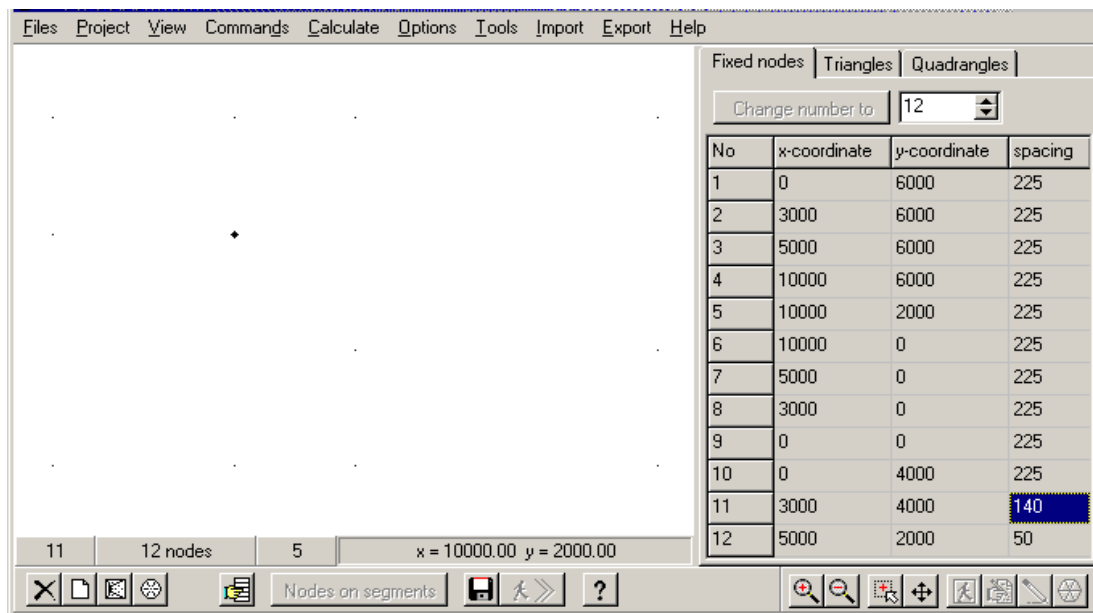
Files Project View Commands Calculate Options Tools Import Export Help

Fixed nodes | Triangles | Quadrangles

Change number to 12

| No | x-coordinate | y-coordinate | spacing |
|---|---|---|---|
| 1 | 0 | 6000 | 225 |
| 2 | 3000 | 6000 | 225 |
| 3 | 5000 | 6000 | 225 |
| 4 | 10000 | 6000 | 225 |
| 5 | 10000 | 2000 | 225 |
| 6 | 10000 | 0 | 225 |
| 7 | 5000 | 0 | 225 |
| 8 | 3000 | 0 | 225 |
| 9 | 0 | 0 | 225 |
| 10 | 0 | 4000 | 225 |
| 11 | 3000 | 4000 | 140 |
| 12 | 5000 | 2000 | 50 |

11 | 12 nodes | 5 | x = 10000.00 y = 2000.00

Nodes on segments ?